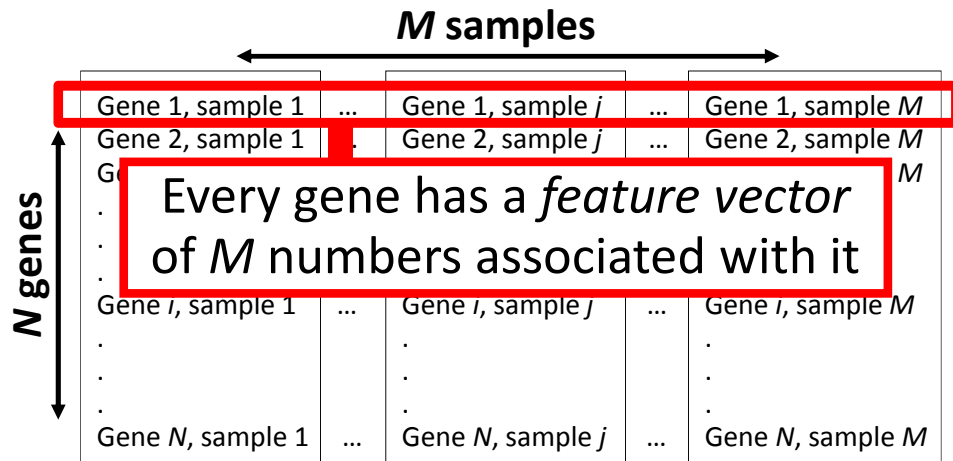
***M* samples**

***N* genes**

| Gene 1, sample 1 | … | Gene 1, sample *j* | … | Gene 1, sample *M* |
|---|---|---|---|---|
| Gene 2, sample 1 | … | Gene 2, sample *j* | … | Gene 2, sample *M* |
| Ge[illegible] | | | | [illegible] *M* |
| . | | | | |
| . | | | | |
| . | | | | |
| Gene *i*, sample 1 | … | Gene *i*, sample *j* | … | Gene *i*, sample *M* |
| . | | . | | . |
| . | | . | | . |
| . | | . | | . |
| Gene *N*, sample 1 | … | Gene *N*, sample *j* | … | Gene *N*, sample *M* |

Every gene has a *feature vector* of *M* numbers associated with it